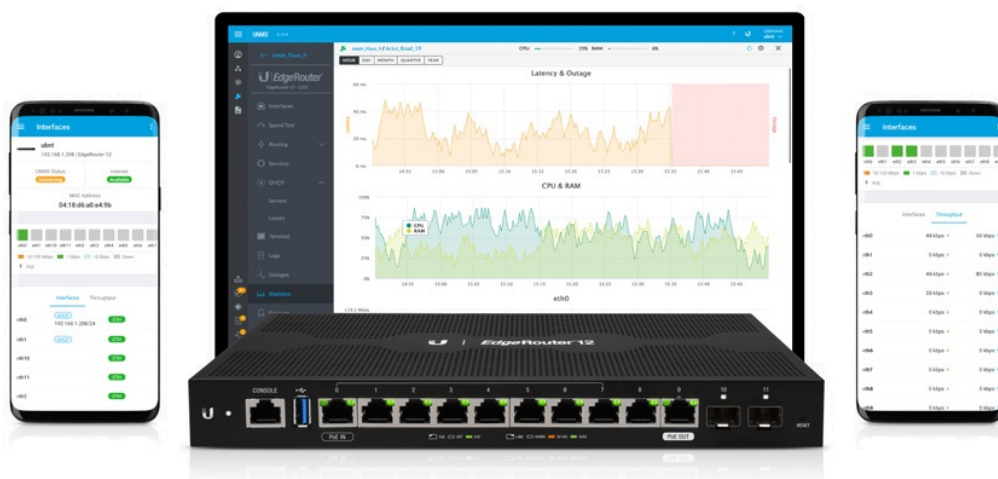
Interfaces

ubnt
192.168.1.208 | EdgeRouter 12

UNMS Status
Internet
Available

MAC Address
04:18:d6:a0:e4:9b

Interfaces
Throughput

eth0
DHCP
192.168.1.208/24
ETH

eth1
DHCP
ETH

eth10
ETH

eth11
ETH

eth2
ETH

UNMS

EdgeRouter

Interfaces
Speed Test
Routing
Services
DHCP
Servers
Leases
Terminal
Logs
Outages
Statistics

CPU:
15%
RAM:
6%

HOUR
DAY
MONTH
QUARTER
YEAR

Latency & Outage

60 ms
40 ms
20 ms
0 ms

Latency
Outage

CPU & RAM

100%
75%
50%
25%
0%

CPU
RAM

eth0

CONSOLE

EdgeRouter 12

0
1
2
3
4
5
6
7
8
9
10
11

PoE IN
PoE OUT
RESET

Interfaces

Interfaces
Throughput

eth0
eth1
eth2
eth3
eth4
eth5
eth6
eth7
eth8